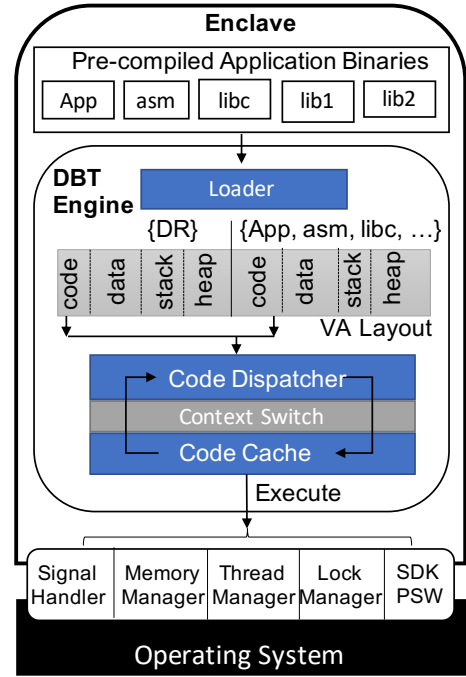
Enclave

Pre-compiled Application Binaries

App asm libc lib1 lib2

DBT Engine

Loader

{DR} {App, asm, libc, …}

code data stack heap code data stack heap

VA Layout

Code Dispatcher

Context Switch

Code Cache

Execute

Signal Handler

Memory Manager

Thread Manager

Lock Manager

SDK PSW

Operating System